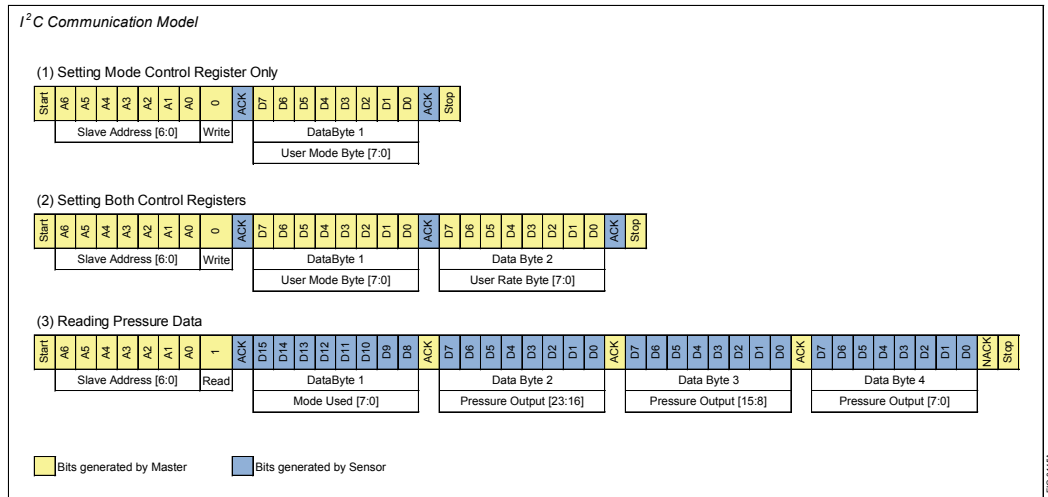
$I^2C$ Communication Model

(1) Setting Mode Control Register Only

| Start | A6 | A5 | A4 | A3 | A2 | A1 | A0 | 0 | ACK | D7 | D6 | D5 | D4 | D3 | D2 | D1 | D0 | ACK | Stop |
|---|---|---|---|---|---|---|---|---|---|---|---|---|---|---|---|---|---|---|---|

Slave Address [6:0] | Write | DataByte 1 | User Mode Byte [7:0]

(2) Setting Both Control Registers

| Start | A6 | A5 | A4 | A3 | A2 | A1 | A0 | 0 | ACK | D7 | D6 | D5 | D4 | D3 | D2 | D1 | D0 | ACK | D7 | D6 | D5 | D4 | D3 | D2 | D1 | D0 | ACK | Stop |
|---|---|---|---|---|---|---|---|---|---|---|---|---|---|---|---|---|---|---|---|---|---|---|---|---|---|---|---|---|

Slave Address [6:0] | Write | DataByte 1 | User Mode Byte [7:0] | Data Byte 2 | User Rate Byte [7:0]

(3) Reading Pressure Data

| Start | A6 | A5 | A4 | A3 | A2 | A1 | A0 | 1 | ACK | D15 | D14 | D13 | D12 | D11 | D10 | D9 | D8 | ACK | D7 | D6 | D5 | D4 | D3 | D2 | D1 | D0 | ACK | D7 | D6 | D5 | D4 | D3 | D2 | D1 | D0 | ACK | D7 | D6 | D5 | D4 | D3 | D2 | D1 | D0 | NACK | Stop |
|---|---|---|---|---|---|---|---|---|---|---|---|---|---|---|---|---|---|---|---|---|---|---|---|---|---|---|---|---|---|---|---|---|---|---|---|---|---|---|---|---|---|---|---|---|---|---|

Slave Address [6:0] | Read | DataByte 1 | Mode Used [7:0] | Data Byte 2 | Pressure Output [23:16] | Data Byte 3 | Pressure Output [15:8] | Data Byte 4 | Pressure Output [7:0]

Bits generated by Master

Bits generated by Sensor